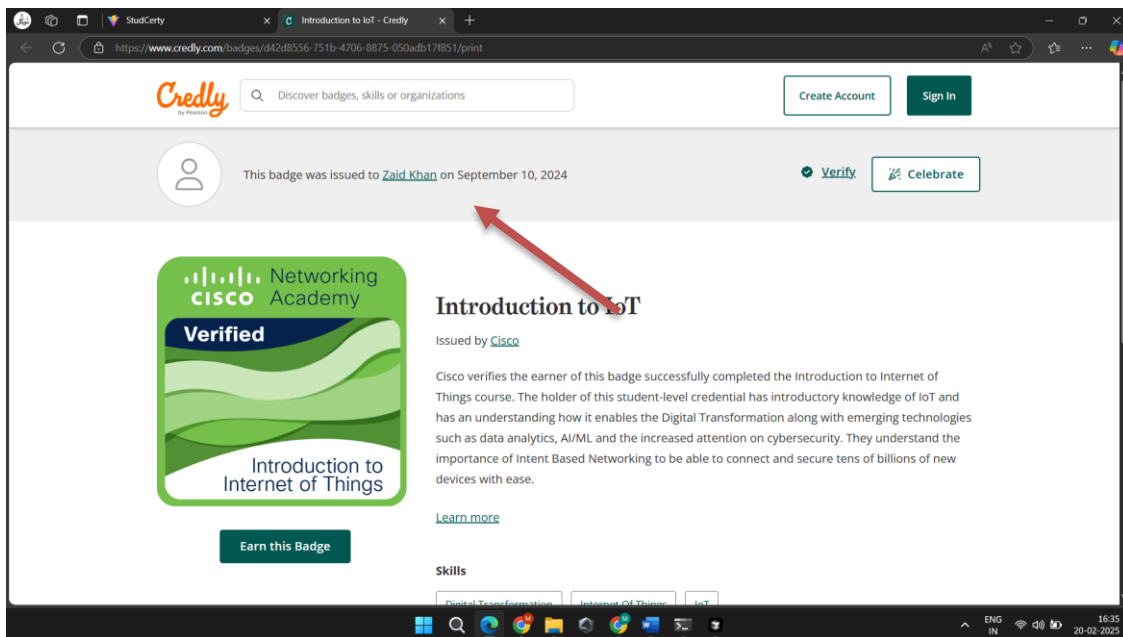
StudCerty
Introduction to IoT - Credly
https://www.credly.com/badges/d42d8556-751b-4706-8875-050adb17f851/print

Credly by Pearson
Discover badges, skills or organizations
Create Account
Sign In

This badge was issued to Zaid Khan on September 10, 2024
Verify
Celebrate

cisco Networking Academy
Verified
Introduction to Internet of Things

Earn this Badge

Introduction to IoT
Issued by Cisco

Cisco verifies the earner of this badge successfully completed the Introduction to Internet of Things course. The holder of this student-level credential has introductory knowledge of IoT and has an understanding how it enables the Digital Transformation along with emerging technologies such as data analytics, AI/ML and the increased attention on cybersecurity. They understand the importance of Intent Based Networking to be able to connect and secure tens of billions of new devices with ease.

Learn more

Skills
Digital Transformation
Internet Of Things
IoT

ENG IN
16:35
20-02-2025